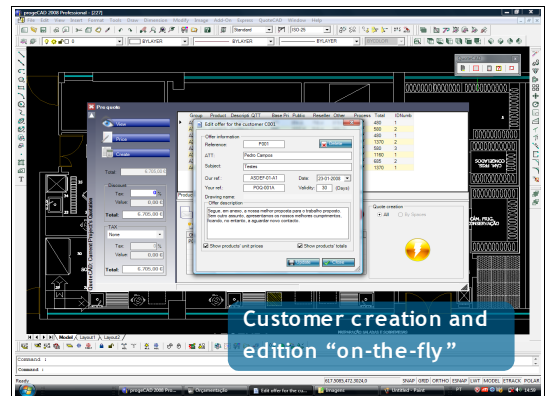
progeCAD 2008 Professional - [227]

File Edit View Insert Format Tools Draw Dimension Modify Image Add-On Express QuoteCAD Window Help

Standard

ISO 25

BYLAYER

BYLAYER

BYLAYER

Pro quote

View

Prices

Create

Total:

Discount

Tax:

Value:

Total:

TAX

None

Tax:

Value:

Total:

Edit offer for the customer C001

Offer information

Reference:

P001

ATT:

Pedro Campos

Subject:

Testes

Our ref:

ASDEF-01-A1

Date:

23-01-2008

Your ref:

PGQ-001A

Validity:

30

(Days)

Drawing name:

Offer description

Segue, em anexo, a nossa melhor proposta para o trabalho proposto. Sem outro assunto, apresentamos os nossos melhores cumprimentos, ficando, no entanto, a aguardar novo contacto.

Show products' unit prices

Show products' totals

Group

Product

Descripti

QTT

Base Pri

Public

Reseller

Other

Process

Total

IDNumb

Quote creation

All

By Species

Model

Layout1

Layout2

Command :

Command :

Ready

SNAP GRID ORTHO ESNAP LWT MODEL ETRACK POLAR

Customer creation and edition “on-the-fly”